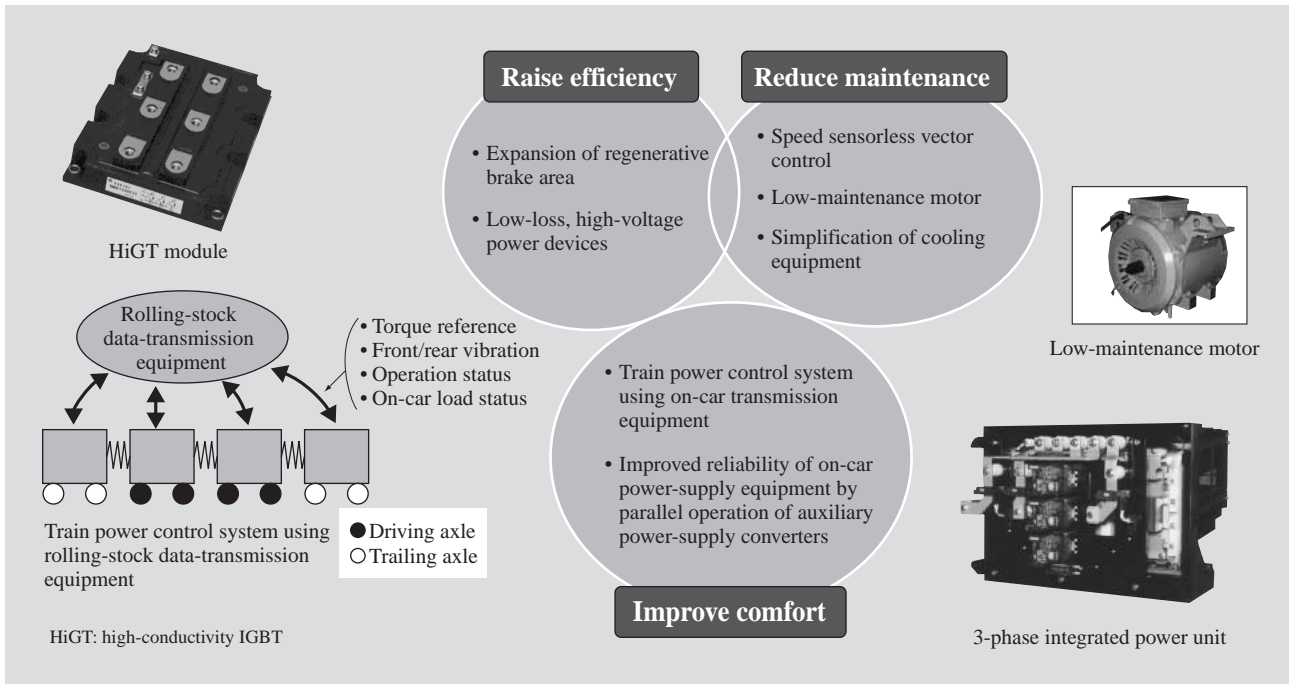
HiGT module

Rolling-stock data-transmission equipment

• Torque reference
• Front/rear vibration
• Operation status
• On-car load status

Train power control system using rolling-stock data-transmission equipment

● Driving axle
○ Trailing axle

HiGT: high-conductivity IGBT

Raise efficiency

• Expansion of regenerative brake area

• Low-loss, high-voltage power devices

Reduce maintenance

• Speed sensorless vector control

• Low-maintenance motor

• Simplification of cooling equipment

• Train power control system using on-car transmission equipment

• Improved reliability of on-car power-supply equipment by parallel operation of auxiliary power-supply converters

Improve comfort

Low-maintenance motor

3-phase integrated power unit